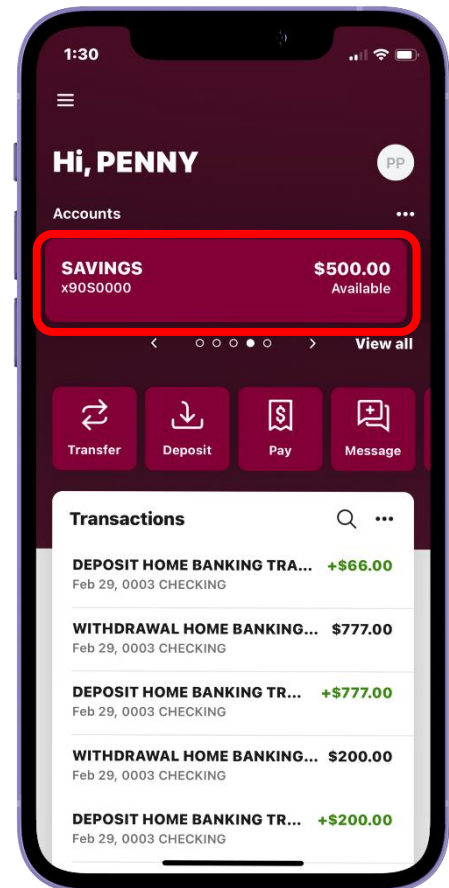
1:30

Hi, PENNY

PP

Accounts

SAVINGS
x90S0000

$500.00
Available

View all

Transfer

Deposit

Pay

Message

Transactions

DEPOSIT HOME BANKING TRA...
Feb 29, 0003 CHECKING
+$66.00

WITHDRAWAL HOME BANKING...
Feb 29, 0003 CHECKING
$777.00

DEPOSIT HOME BANKING TR...
Feb 29, 0003 CHECKING
+$777.00

WITHDRAWAL HOME BANKING...
Feb 29, 0003 CHECKING
$200.00

DEPOSIT HOME BANKING TR...
Feb 29, 0003 CHECKING
+$200.00